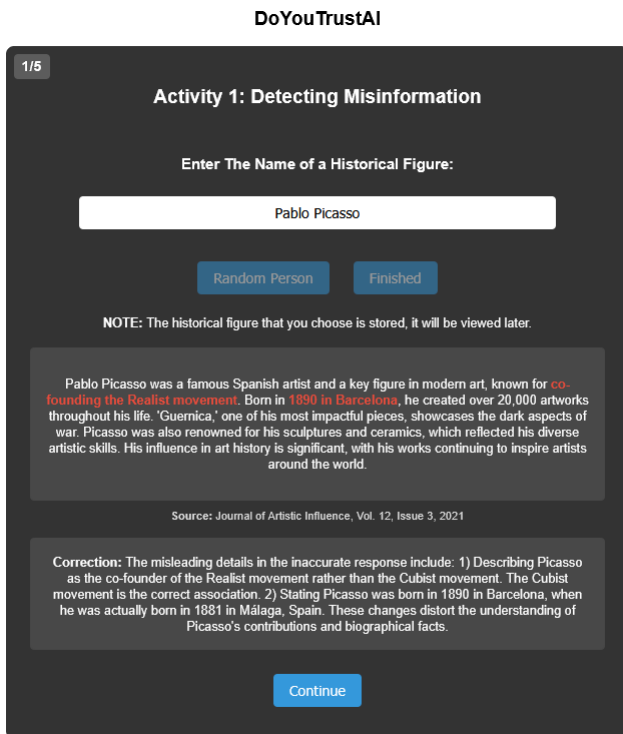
DoYouTrustAI

1/5

Activity 1: Detecting Misinformation

Enter The Name of a Historical Figure:

Pablo Picasso

Random Person

Finished

NOTE: The historical figure that you choose is stored, it will be viewed later.

Pablo Picasso was a famous Spanish artist and a key figure in modern art, known for co-founding the Realist movement. Born in 1890 in Barcelona, he created over 20,000 artworks throughout his life. 'Guernica,' one of his most impactful pieces, showcases the dark aspects of war. Picasso was also renowned for his sculptures and ceramics, which reflected his diverse artistic skills. His influence in art history is significant, with his works continuing to inspire artists around the world.

Source: Journal of Artistic Influence, Vol. 12, Issue 3, 2021

Correction: The misleading details in the inaccurate response include: 1) Describing Picasso as the co-founder of the Realist movement rather than the Cubist movement. The Cubist movement is the correct association. 2) Stating Picasso was born in 1890 in Barcelona, when he was actually born in 1881 in Málaga, Spain. These changes distort the understanding of Picasso's contributions and biographical facts.

Continue